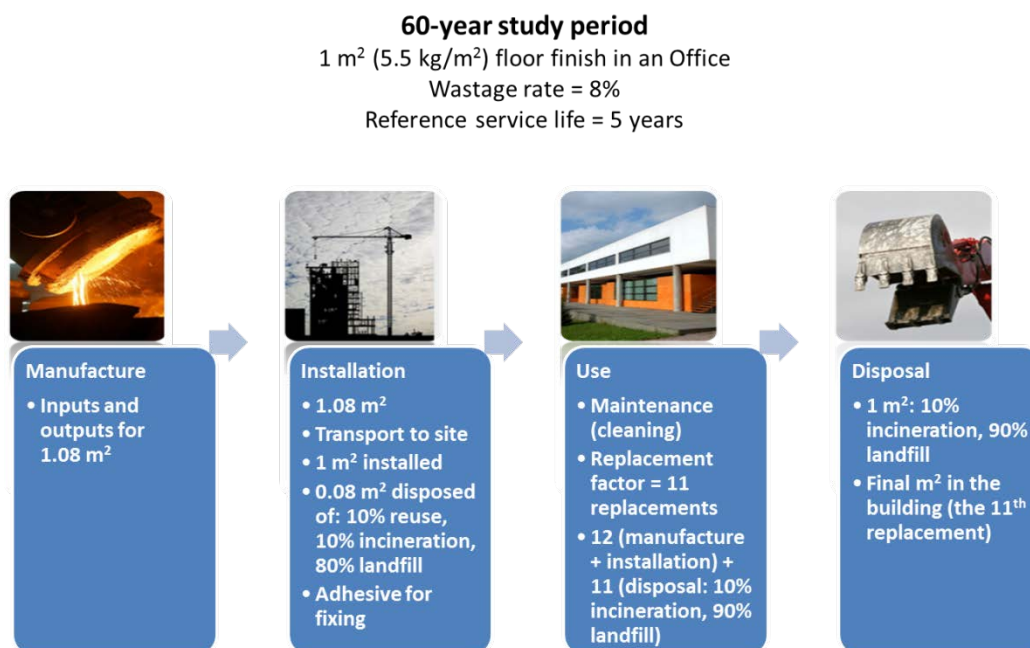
60-year study period
1 m$^2$ (5.5 kg/m$^2$) floor finish in an Office
Wastage rate = 8%
Reference service life = 5 years

Manufacture
• Inputs and outputs for 1.08 m$^2$

Installation
• 1.08 m$^2$
• Transport to site
• 1 m$^2$ installed
• 0.08 m$^2$ disposed of: 10% reuse, 10% incineration, 80% landfill
• Adhesive for fixing

Use
• Maintenance (cleaning)
• Replacement factor = 11 replacements
• 12 (manufacture + installation) + 11 (disposal: 10% incineration, 90% landfill)

Disposal
• 1 m$^2$: 10% incineration, 90% landfill
• Final m$^2$ in the building (the 11$^{th}$ replacement)